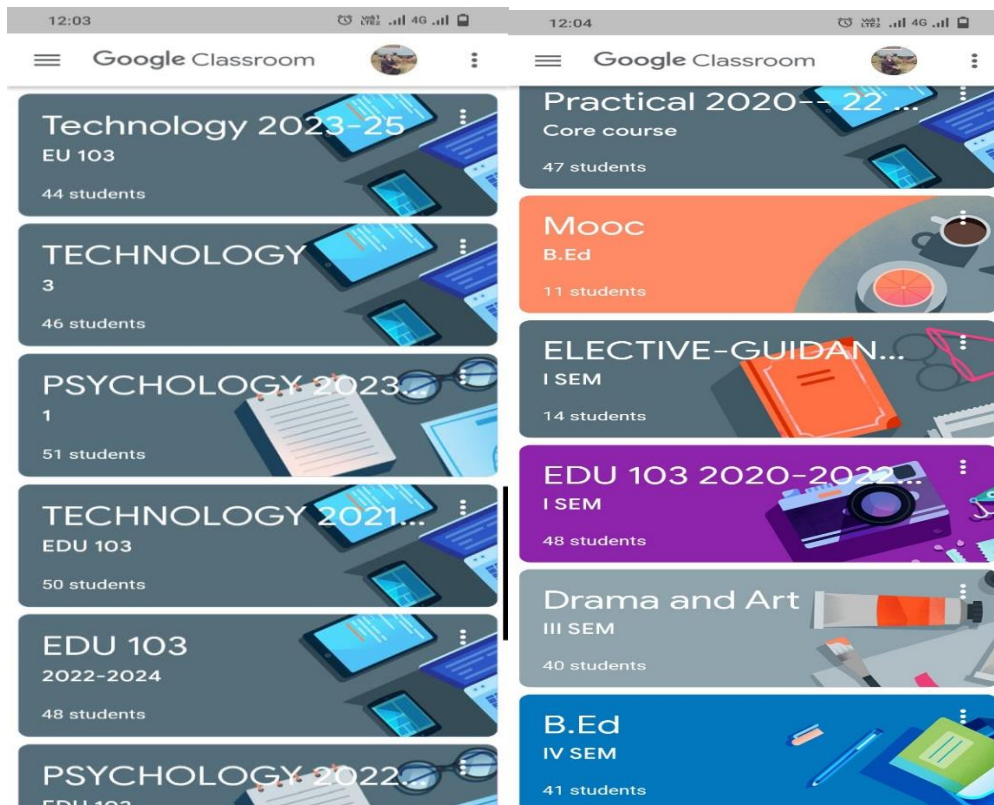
12:03

Google Classroom

Technology 2023-25
EU 103
44 students

TECHNOLOGY
3
46 students

PSYCHOLOGY 2023...
1
51 students

TECHNOLOGY 2021...
EDU 103
50 students

EDU 103
2022-2024
48 students

PSYCHOLOGY 2022...
EDU 103

12:04

Google Classroom

Practical 2020-- 22 ...
Core course
47 students

Mooc
B.Ed
11 students

ELECTIVE-GUIDAN...
I SEM
14 students

EDU 103 2020-2022...
I SEM
48 students

Drama and Art
III SEM
40 students

B.Ed
IV SEM
41 students